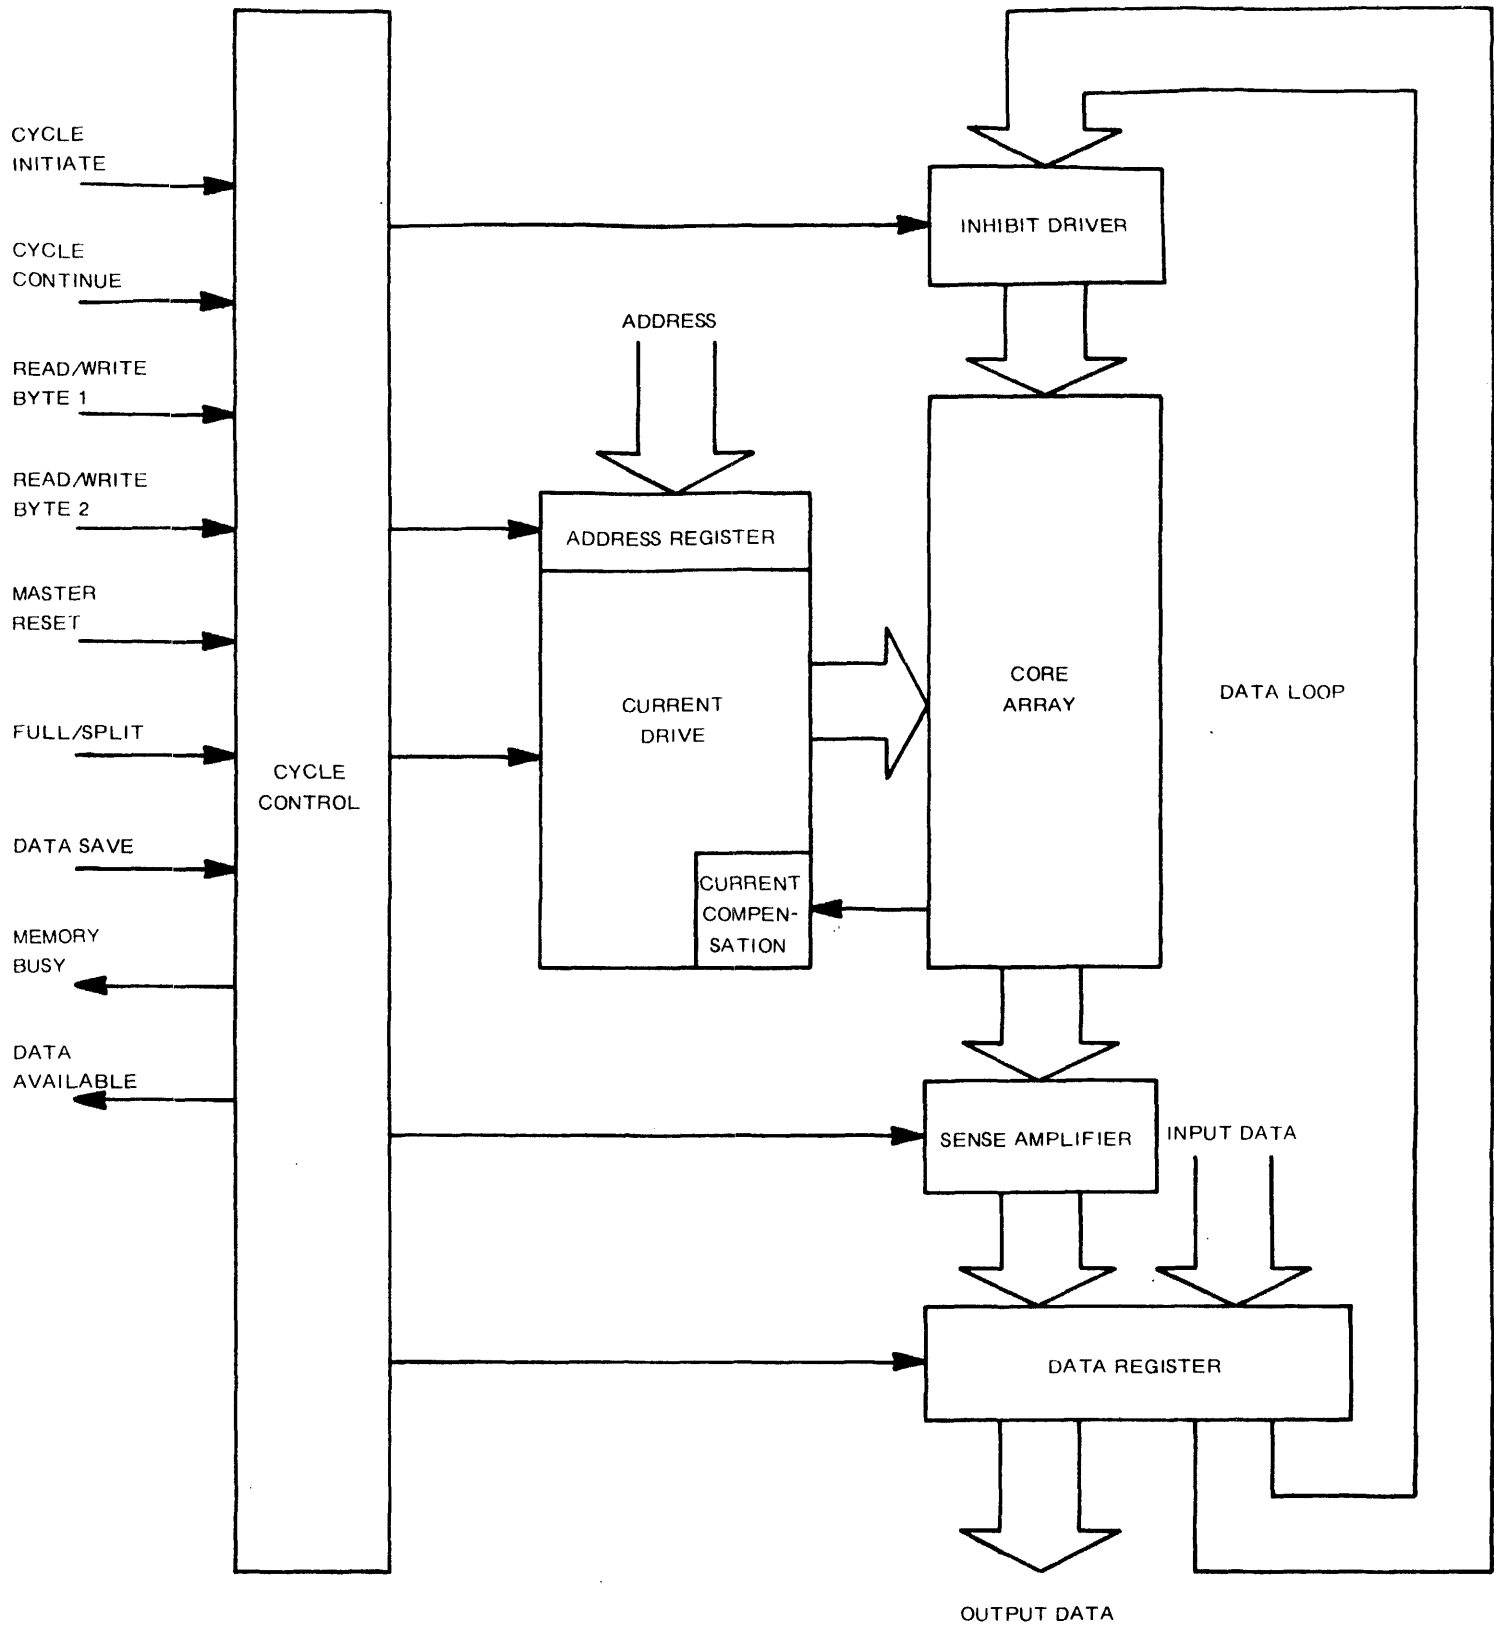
CYCLE INITIATE

CYCLE CONTINUE

READ/WRITE BYTE 1

READ/WRITE BYTE 2

MASTER RESET

FULL/SPLIT

DATA SAVE

MEMORY BUSY

DATA AVAILABLE

CYCLE CONTROL

ADDRESS

ADDRESS REGISTER

CURRENT DRIVE

CURRENT COMPENSATION

INHIBIT DRIVER

CORE ARRAY

DATA LOOP

SENSE AMPLIFIER

INPUT DATA

DATA REGISTER

OUTPUT DATA